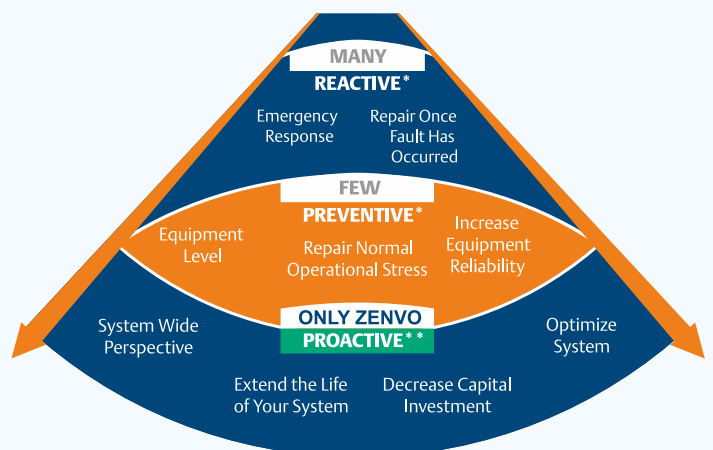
MANY
REACTIVE*

Emergency Response

Repair Once Fault Has Occurred

FEW
PREVENTIVE*

Equipment Level

Repair Normal Operational Stress

Increase Equipment Reliability

ONLY ZENVO
PROACTIVE**

System Wide Perspective

Optimize System

Extend the Life of Your System

Decrease Capital Investment